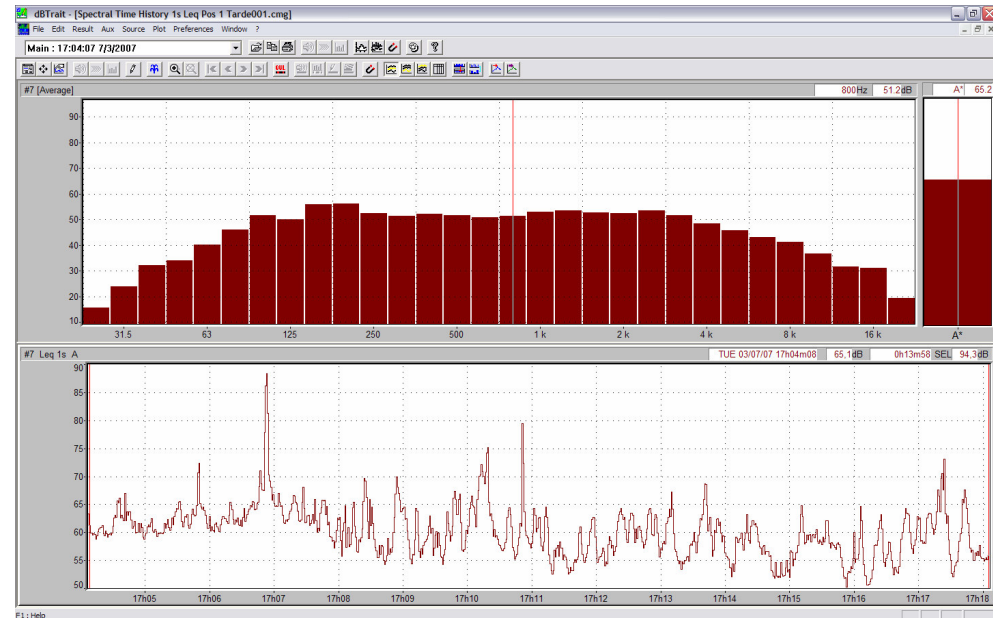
dBTrait - [Spectral Time History 1s Leq Pos 1 Tarde001.cmg]

File Edit Result Aux Source Plot Preferences Window ?

Main : 17:04:07 7/3/2007

#7 [Average]

800 Hz 51.2 dB

A* 65.2

90
80
70
60
50
40
30
20
10

31.5 63 125 250 500 1 k 2 k 4 k 8 k 16 k

A*

#7 Leq 1s A

TUE 03/07/07 17h04m08 65.1 dB 0h13m58 SEL 94.3 dB

90
85
80
75
70
65
60
55
50

17h05 17h06 17h07 17h08 17h09 17h10 17h11 17h12 17h13 17h14 17h15 17h16 17h17 17h18

F1: Help